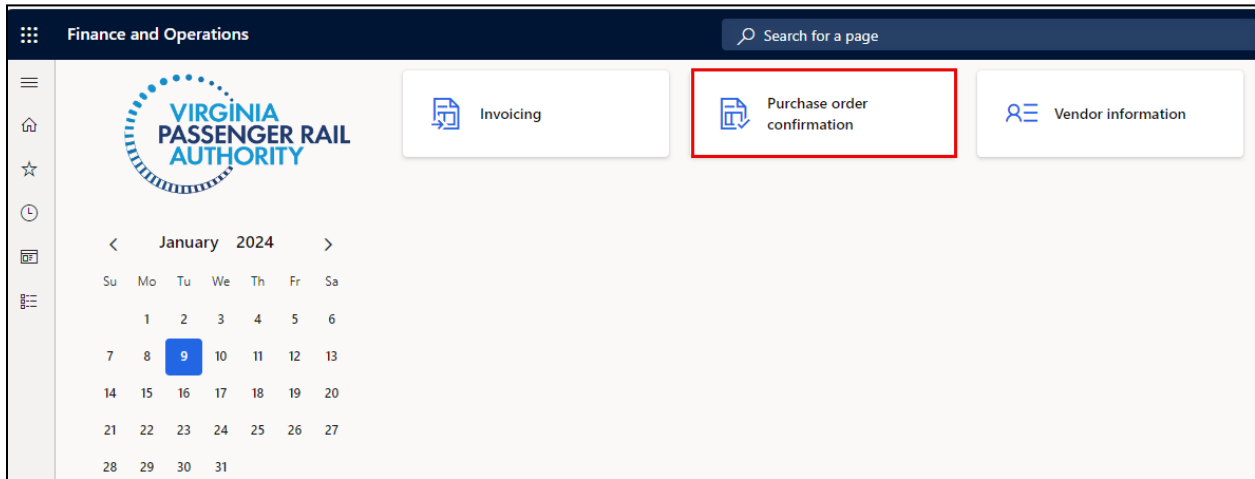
Finance and Operations

Search for a page

VIRGINIA PASSENGER RAIL AUTHORITY

Invoicing

Purchase order confirmation

Vendor information

January 2024

| Su | Mo | Tu | We | Th | Fr | Sa |
|---|---|---|---|---|---|---|
| | 1 | 2 | 3 | 4 | 5 | 6 |
| 7 | 8 | 9 | 10 | 11 | 12 | 13 |
| 14 | 15 | 16 | 17 | 18 | 19 | 20 |
| 21 | 22 | 23 | 24 | 25 | 26 | 27 |
| 28 | 29 | 30 | 31 | | | |